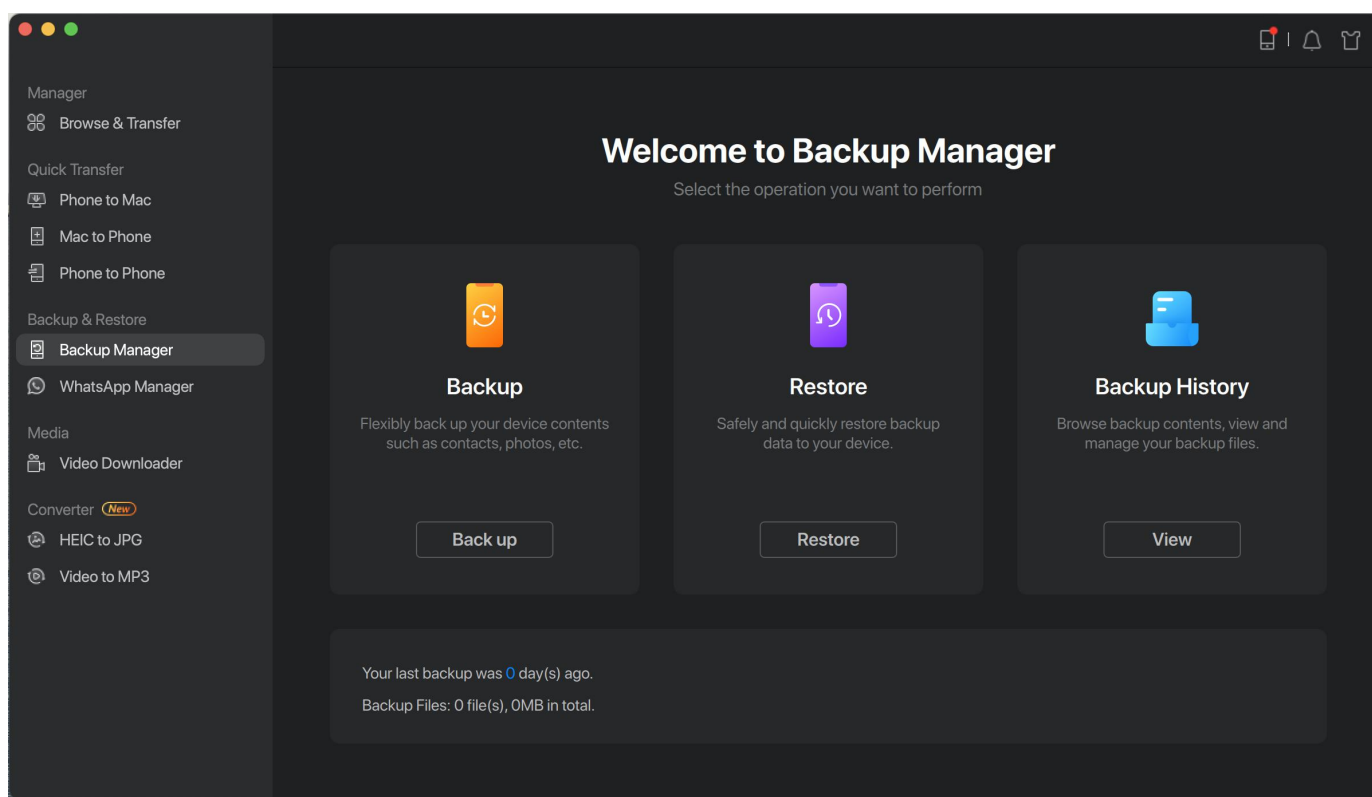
Manager
Browse & Transfer

Quick Transfer
Phone to Mac
Mac to Phone
Phone to Phone

Backup & Restore
Backup Manager
WhatsApp Manager

Media
Video Downloader

Converter New
HEIC to JPG
Video to MP3

Welcome to Backup Manager
Select the operation you want to perform

Backup
Flexibly back up your device contents such as contacts, photos, etc.
Back up

Restore
Safely and quickly restore backup data to your device.
Restore

Backup History
Browse backup contents, view and manage your backup files.
View

Your last backup was 0 day(s) ago.
Backup Files: 0 file(s), 0MB in total.